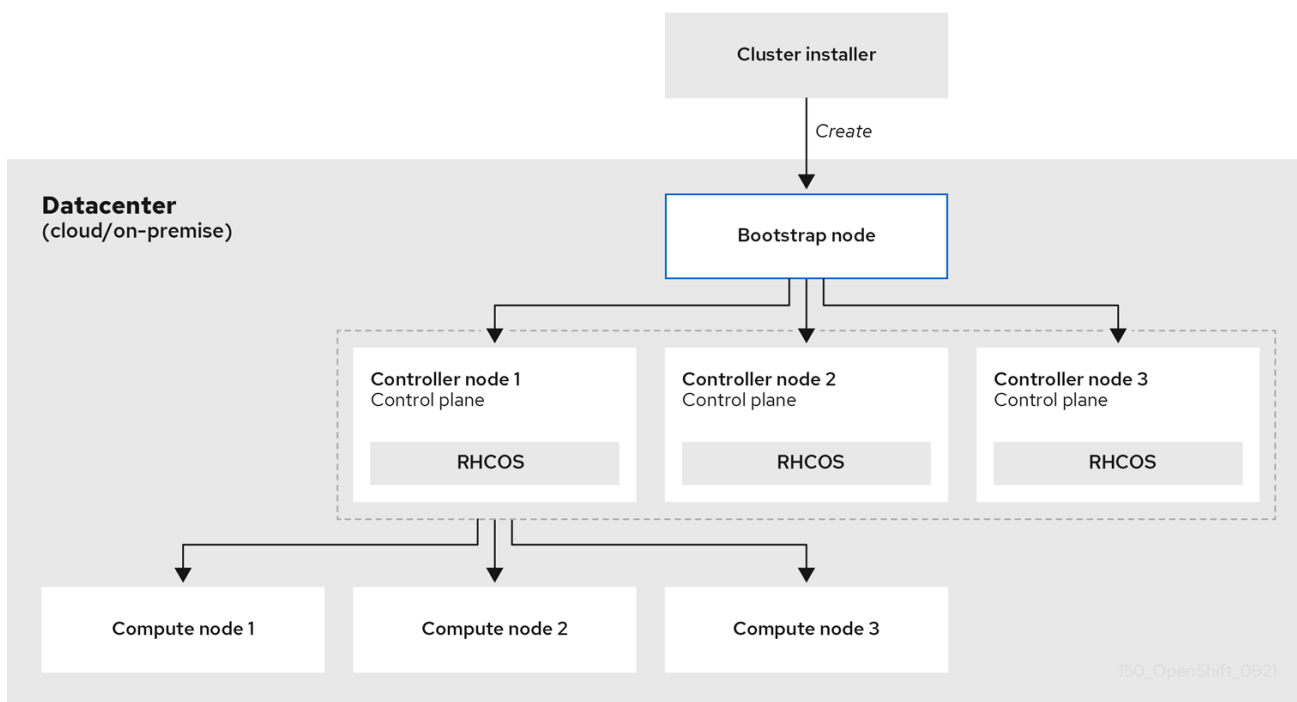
Cluster installer

Create

Datacenter
(cloud/on-premise)

Bootstrap node

Controller node 1
Control plane

RHCOS

Controller node 2
Control plane

RHCOS

Controller node 3
Control plane

RHCOS

Compute node 1

Compute node 2

Compute node 3

150_OpenShift_0921